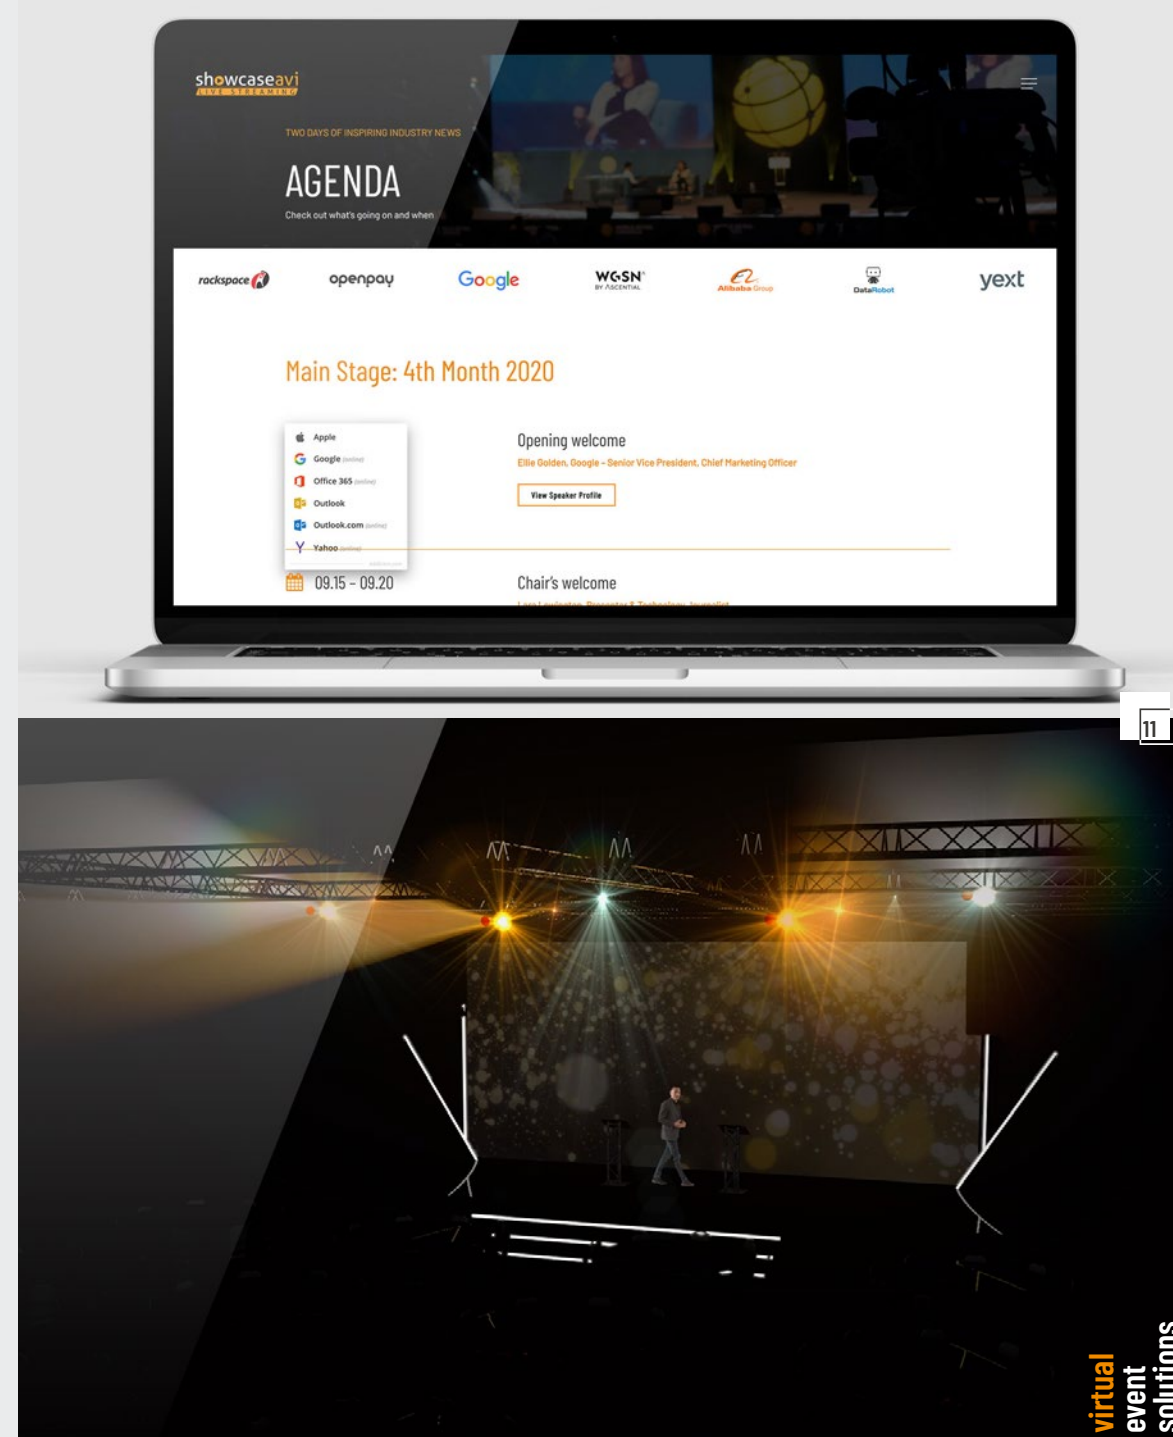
showcaseavi
LIVE STREAMING

TWO DAYS OF INSPIRING INDUSTRY NEWS

AGENDA

Check out what's going on and when

rackspace openpay Google WGSN BY ASCENTIAL Alibaba Group DataRobot yext

Main Stage: 4th Month 2020

Apple
Google (online)
Office 365 (online)
Outlook
Outlook.com (online)
Yahoo (online)

Opening welcome

Ellie Golden, Google - Senior Vice President, Chief Marketing Officer

View Speaker Profile

09.15 - 09.20

Chair's welcome

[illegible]

11

virtual
event
solutions